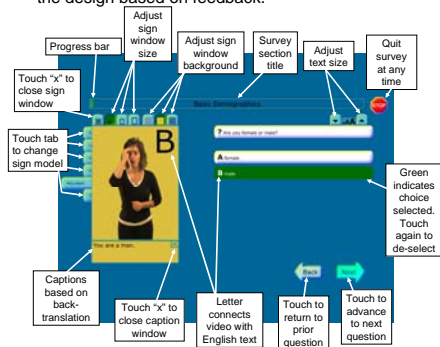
the design based on feedback.

Progress bar

Adjust sign window size

Adjust sign window background

Survey section title

Adjust text size

Quit survey at any time

Touch "x" to close sign window

Touch tab to change sign model

Basic Demographics

STOP

Are you female or male?

A Female

B Male

B

You are a man.

Green indicates choice selected. Touch again to de-select

Captions based on back-translation

Touch "x" to close caption window

Letter connects video with English text

Back

Touch to return to prior question

Next

Touch to advance to next question